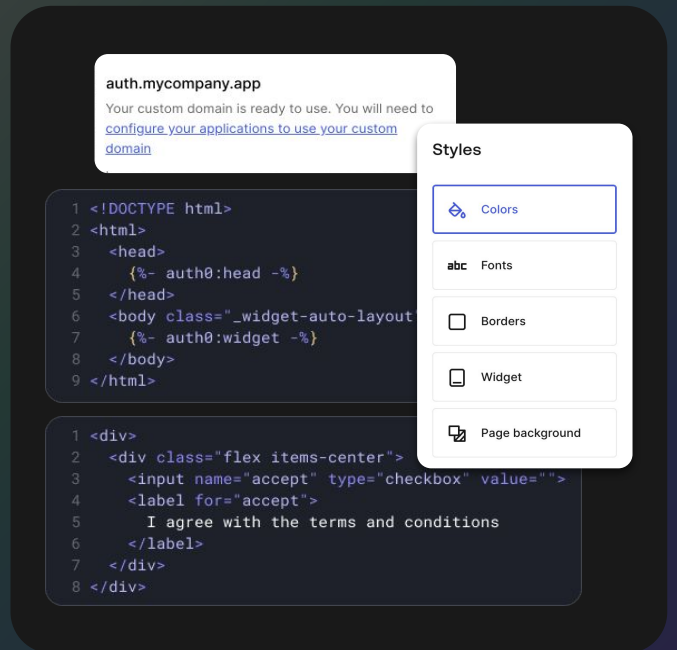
auth.mycompany.app

Your custom domain is ready to use. You will need to configure your applications to use your custom domain

1 <!DOCTYPE html>
2 <html>
3 <head>
4 {%- auth0:head -%}
5 </head>
6 <body class="_widget-auto-layout
7 {%- auth0:widget -%}
8 </body>
9 </html>

Styles

Colors

abc Fonts

Borders

Widget

Page background

1 <div>
2 <div class="flex items-center">
3 <input name="accept" type="checkbox" value="">
4 <label for="accept">
5 I agree with the terms and conditions
6 </label>
7 </div>
8 </div>